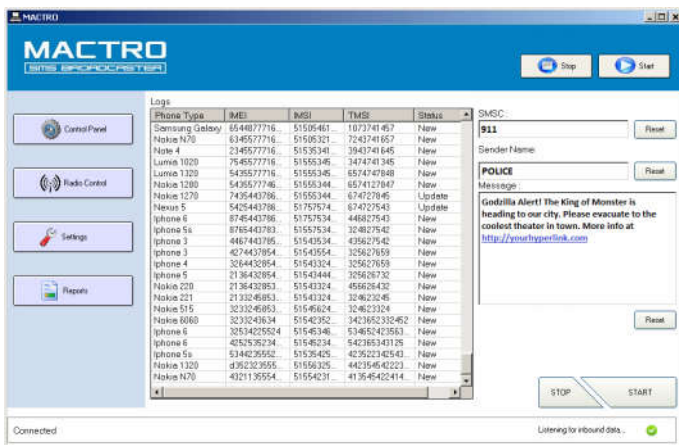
MACTRO

MACTRO
SMS BROADCASTER

Stop
Start

Control Panel
Radio Control
Settings
Reports

Logs

| Phone Type | IMEI | IMSI | TMSI | Status |
|---|---|---|---|---|
| Samsung Galaxy | 6544877716... | 51505461... | 1073741457 | New |
| Nokia N70 | 6345577716... | 51505321... | 7243741657 | New |
| Note 4 | 2345577716... | 51505341... | 3943741645 | New |
| Lumia 1020 | 7545577716... | 51555345... | 3474741345 | New |
| Lumia 1320 | 5435577716... | 51555345... | 6574747848 | New |
| Nokia 1280 | 5435577746... | 51555344... | 6574127847 | New |
| Nokia 1270 | 7435443786... | 51555344... | 674727845 | Update |
| Nexus 5 | 5425443786... | 51757574... | 674727543 | Update |
| Iphone 6 | 8745443786... | 51757534... | 446827543 | New |
| Iphone 5s | 8765443783... | 51757534... | 324827542 | New |
| Iphone 3 | 4467443785... | 51543534... | 435627542 | New |
| Iphone 3 | 4274437854... | 51543554... | 325627659 | New |
| Iphone 4 | 3264432854... | 51543324... | 325627659 | New |
| Iphone 5 | 2136432854... | 51543444... | 325626732 | New |
| Nokia 220 | 2136432853... | 51543324... | 456626432 | New |
| Nokia 221 | 2133245853... | 51543324... | 324623245 | New |
| Nokia 515 | 3233245853... | 51545624... | 324623324 | New |
| Nokia 6060 | 3233243634 | 51542352... | 3423652332452 | New |
| Iphone 6 | 32534225524 | 51545346... | 534652423563... | New |
| Iphone 6 | 4252535234... | 51545234... | 542365343125 | New |
| Iphone 5s | 5344235552... | 51535425... | 423522432543... | New |
| Nokia 1320 | d352323555... | 51556325... | 442354542223... | New |
| Nokia N70 | 4321135554... | 51554231... | 413545422414... | New |

SMSC:
911
Reset
Sender Name:
POLICE
Reset
Message:
Godzilla Alert! The King of Monster is heading to our city. Please evacuate to the coolest theater in town. More info at http://yourhyperlink.com
Reset

STOP
START

Connected
Listening for inbound data...